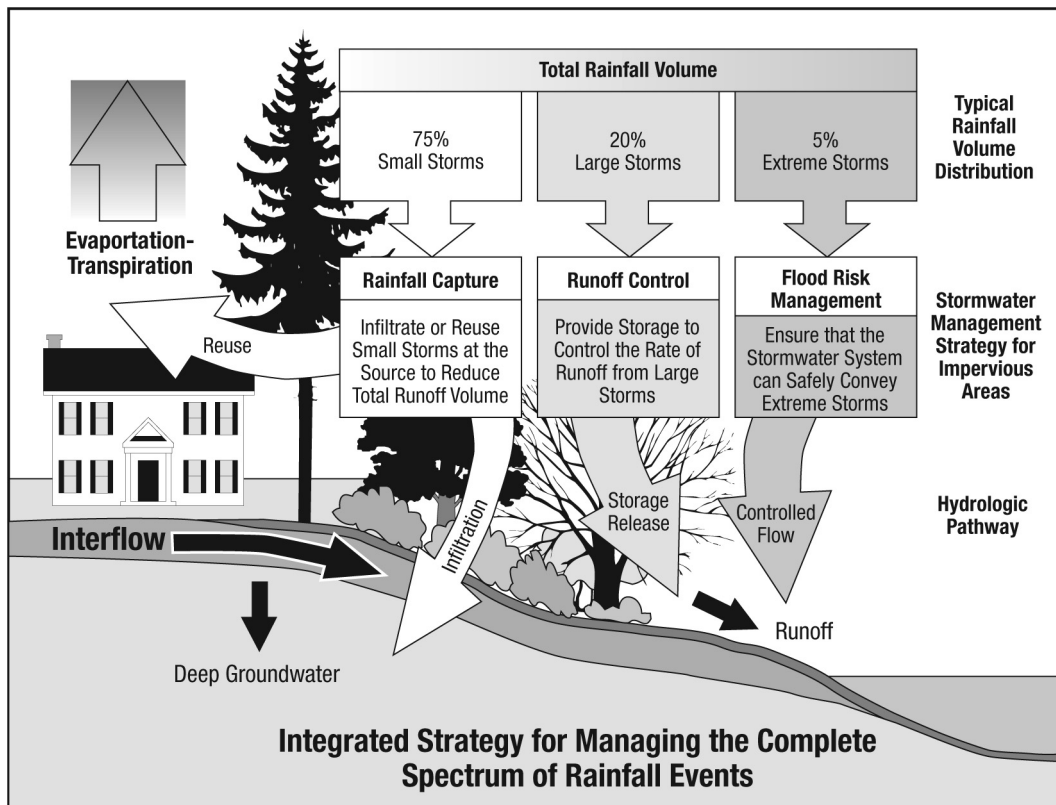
Total Rainfall Volume

Typical Rainfall Volume Distribution

75%
Small Storms

20%
Large Storms

5%
Extreme Storms

Evaporation-Transpiration

Rainfall Capture

Infiltrate or Reuse Small Storms at the Source to Reduce Total Runoff Volume

Runoff Control

Provide Storage to Control the Rate of Runoff from Large Storms

Flood Risk Management

Ensure that the Stormwater System can Safely Convey Extreme Storms

Stormwater Management Strategy for Impervious Areas

Reuse

Infiltration

Storage Release

Controlled Flow

Hydrologic Pathway

Interflow

Runoff

Deep Groundwater

Integrated Strategy for Managing the Complete Spectrum of Rainfall Events